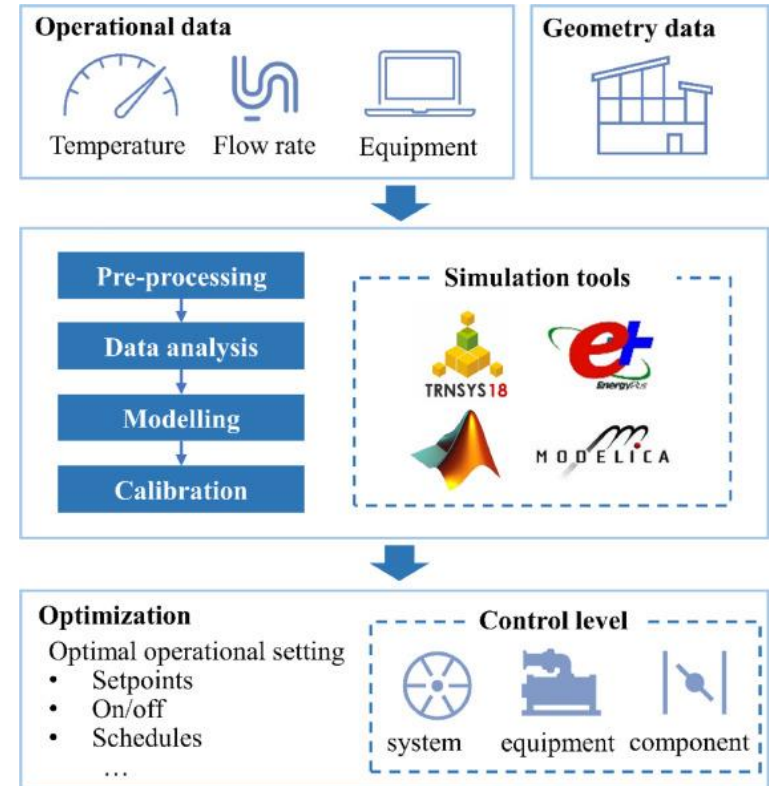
Operational data

Temperature Flow rate Equipment

Geometry data

Pre-processing

Data analysis

Modelling

Calibration

Simulation tools

TRNSYS18

EnergyPlus

MODELICA

Optimization

Optimal operational setting
- Setpoints
- On/off
- Schedules
…

Control level

system equipment component